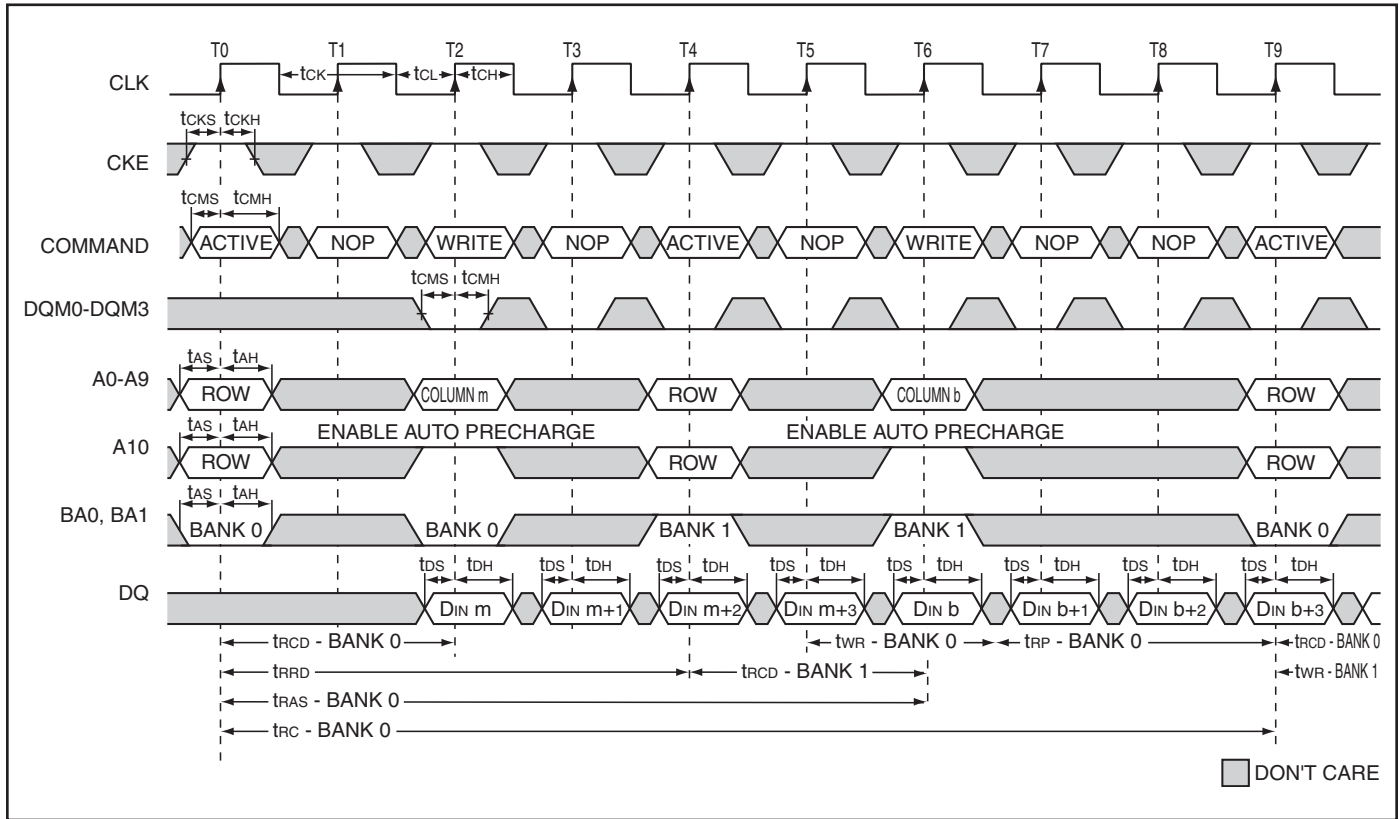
T0 T1 T2 T3 T4 T5 T6 T7 T8 T9

CLK
$t_{CK}$ $t_{CL}$ $t_{CH}$

$t_{CKS}$ $t_{CKH}$

CKE

$t_{CMS}$ $t_{CMH}$

COMMAND ACTIVE NOP WRITE NOP ACTIVE NOP WRITE NOP NOP ACTIVE

$t_{CMS}$ $t_{CMH}$

DQM0-DQM3

$t_{AS}$ $t_{AH}$

A0-A9 ROW COLUMN m ROW COLUMN b ROW

$t_{AS}$ $t_{AH}$

ENABLE AUTO PRECHARGE ENABLE AUTO PRECHARGE

A10 ROW ROW ROW

$t_{AS}$ $t_{AH}$

BA0, BA1 BANK 0 BANK 0 BANK 1 BANK 1 BANK 0

$t_{DS}$ $t_{DH}$ $t_{DS}$ $t_{DH}$ $t_{DS}$ $t_{DH}$ $t_{DS}$ $t_{DH}$ $t_{DS}$ $t_{DH}$ $t_{DS}$ $t_{DH}$ $t_{DS}$ $t_{DH}$ $t_{DS}$ $t_{DH}$

DQ $D_{IN}$ m $D_{IN}$ m+1 $D_{IN}$ m+2 $D_{IN}$ m+3 $D_{IN}$ b $D_{IN}$ b+1 $D_{IN}$ b+2 $D_{IN}$ b+3

$t_{RCD}$ - BANK 0
$t_{WR}$ - BANK 0
$t_{RP}$ - BANK 0
$t_{RCD}$ - BANK 0
$t_{RRD}$
$t_{RCD}$ - BANK 1
$t_{WR}$ - BANK 1
$t_{RAS}$ - BANK 0
$t_{RC}$ - BANK 0

DON'T CARE